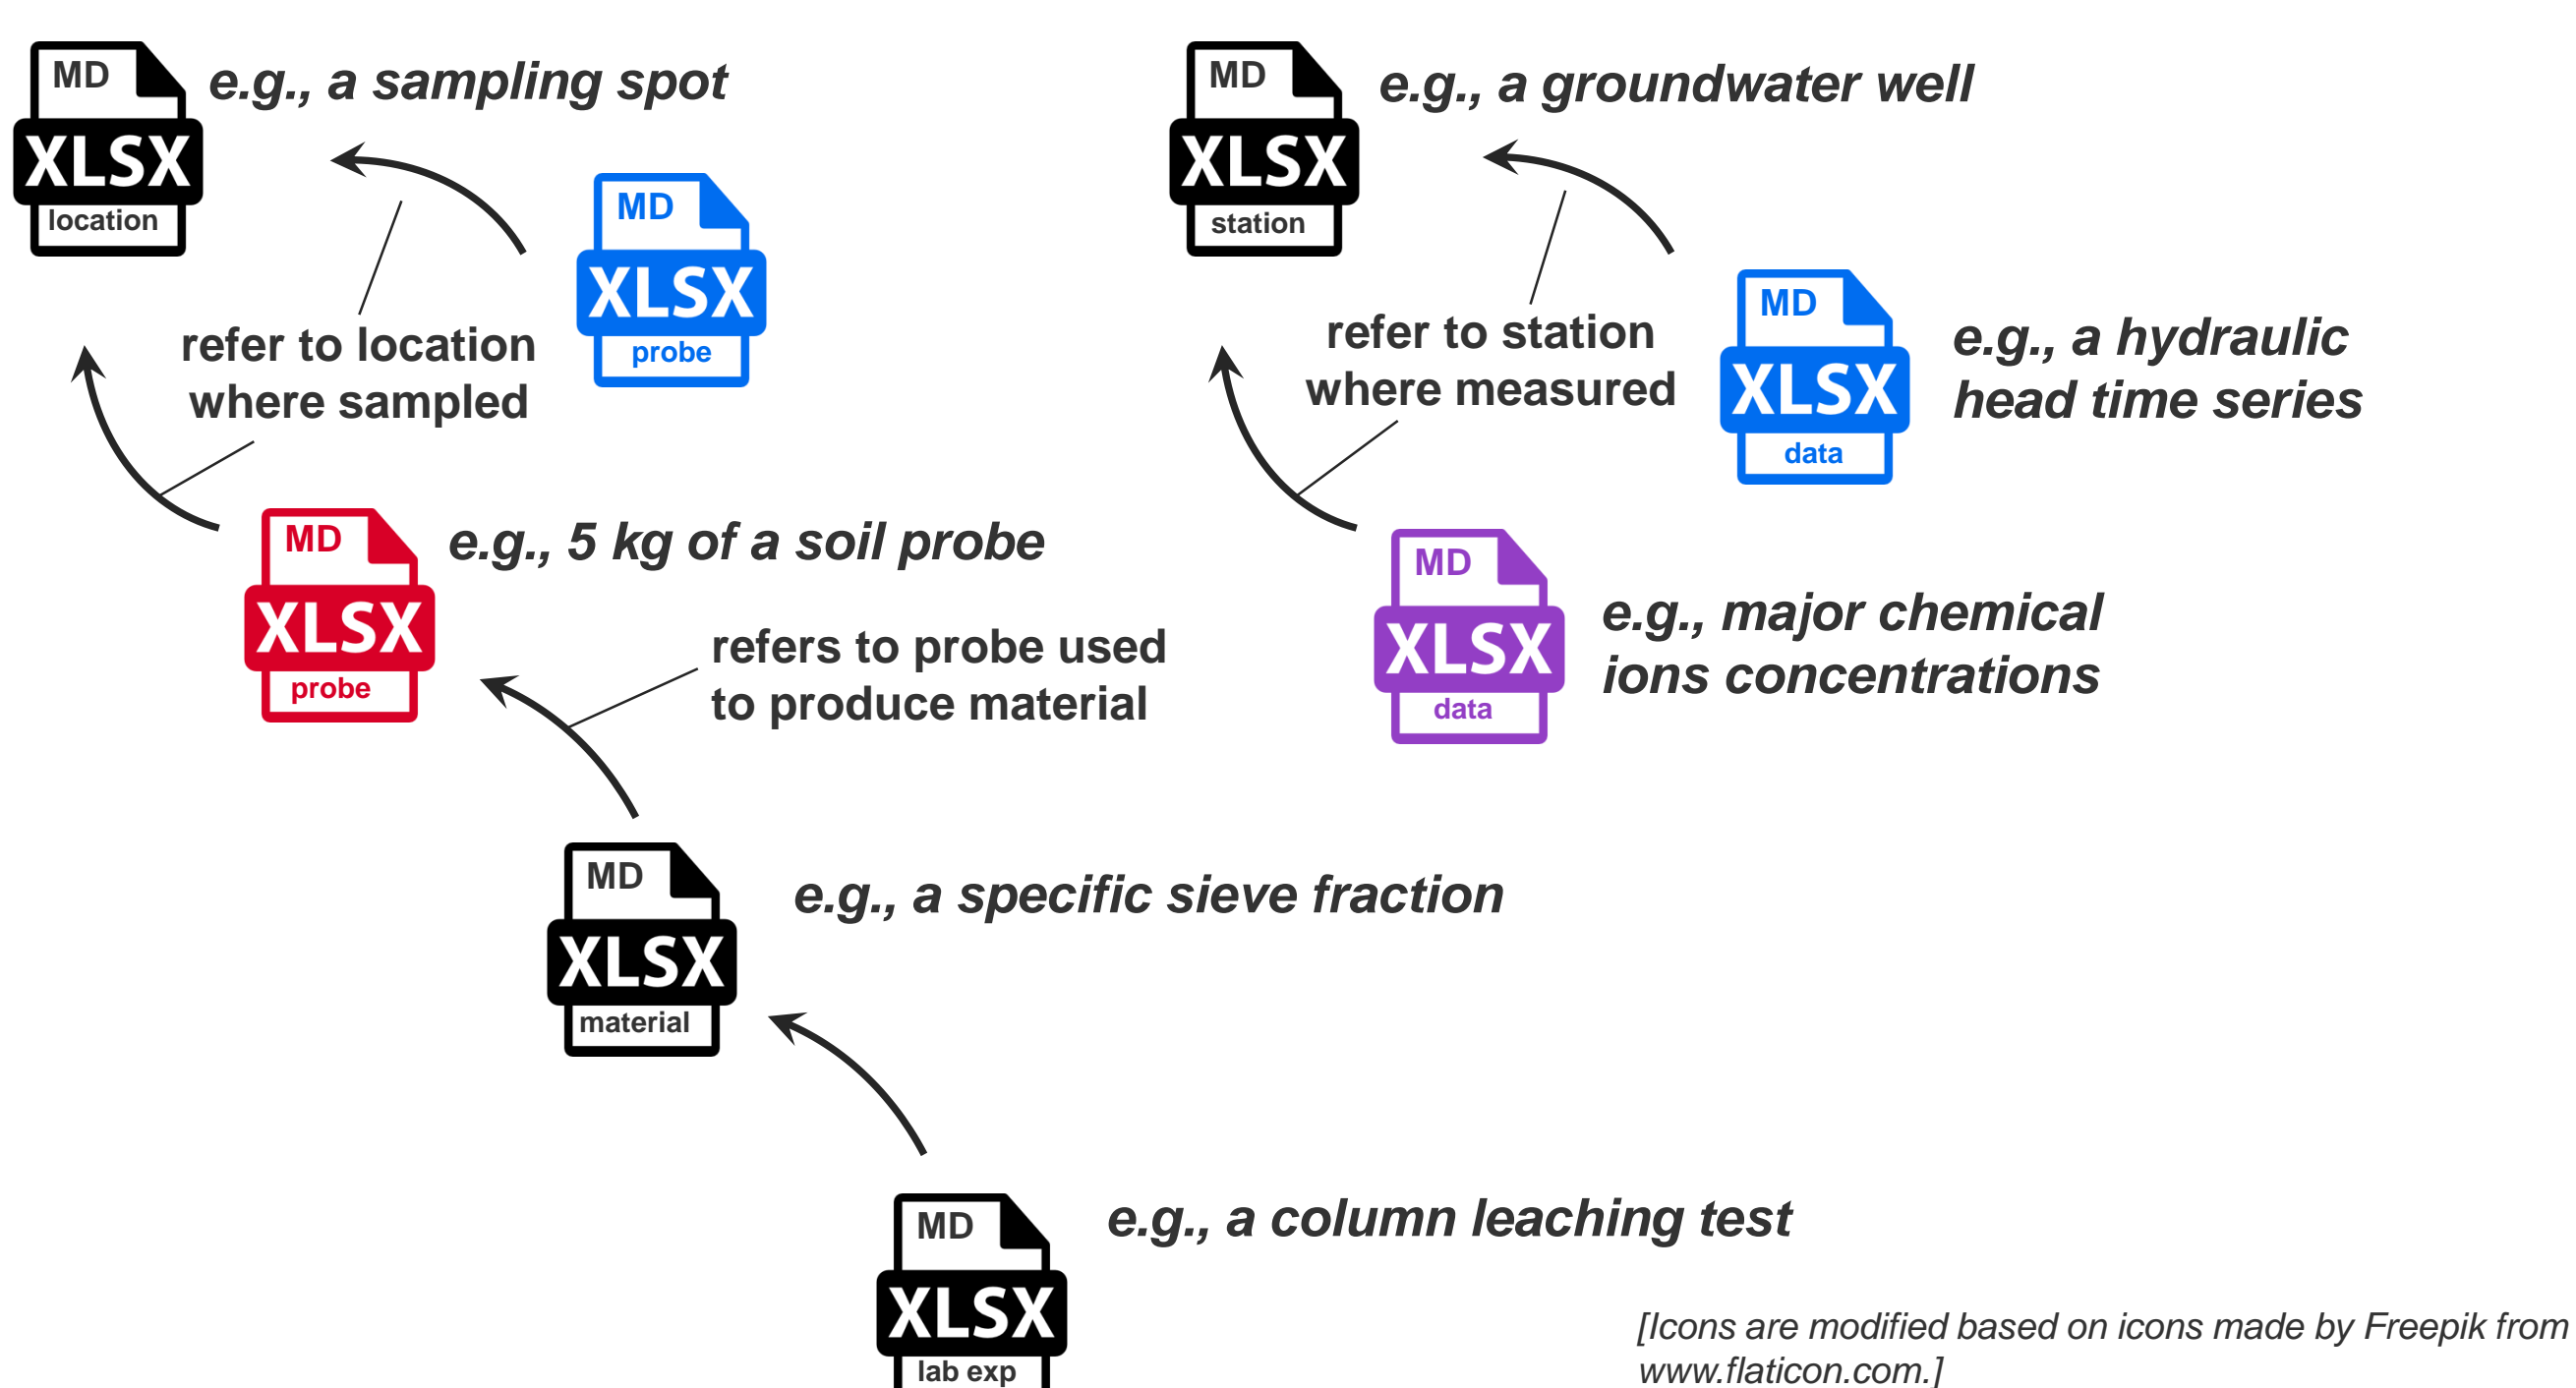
MD
XLSX
location

e.g., a sampling spot

refer to location where sampled

MD
XLSX
probe

MD
XLSX
station

e.g., a groundwater well

refer to station where measured

MD
XLSX
data

e.g., a hydraulic head time series

MD
XLSX
probe

e.g., 5 kg of a soil probe

refers to probe used to produce material

MD
XLSX
data

e.g., major chemical ions concentrations

MD
XLSX
material

e.g., a specific sieve fraction

MD
XLSX
lab exp

e.g., a column leaching test

[Icons are modified based on icons made by Freepik from www.flaticon.com.]